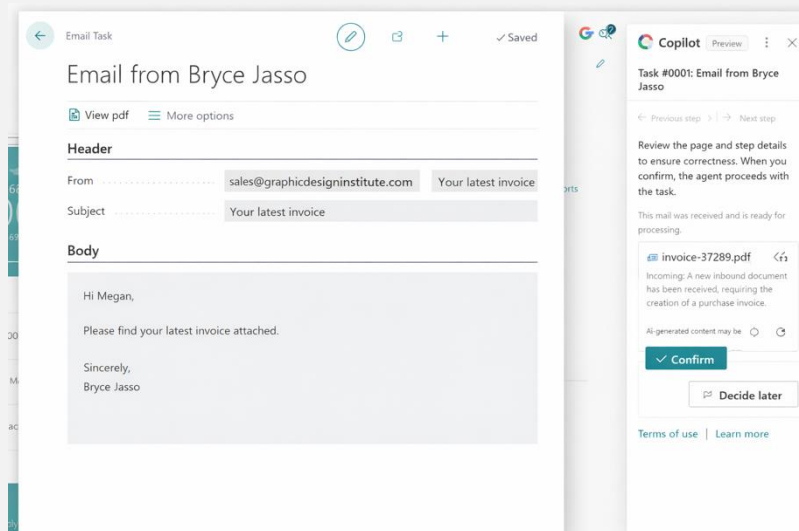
Email Task

✓ Saved

Email from Bryce Jasso

View pdf   More options

Header

From   sales@graphicdesigninstitute.com   Your latest invoice

Subject   Your latest invoice

Body

Hi Megan,

Please find your latest invoice attached.

Sincerely,
Bryce Jasso

Copilot Preview

Task #0001: Email from Bryce Jasso

Previous step   Next step

Review the page and step details to ensure correctness. When you confirm, the agent proceeds with the task.

This mail was received and is ready for processing.

invoice-37289.pdf

Incoming: A new inbound document has been received, requiring the creation of a purchase invoice.

AI-generated content may be

Confirm

Decide later

Terms of use | Learn more